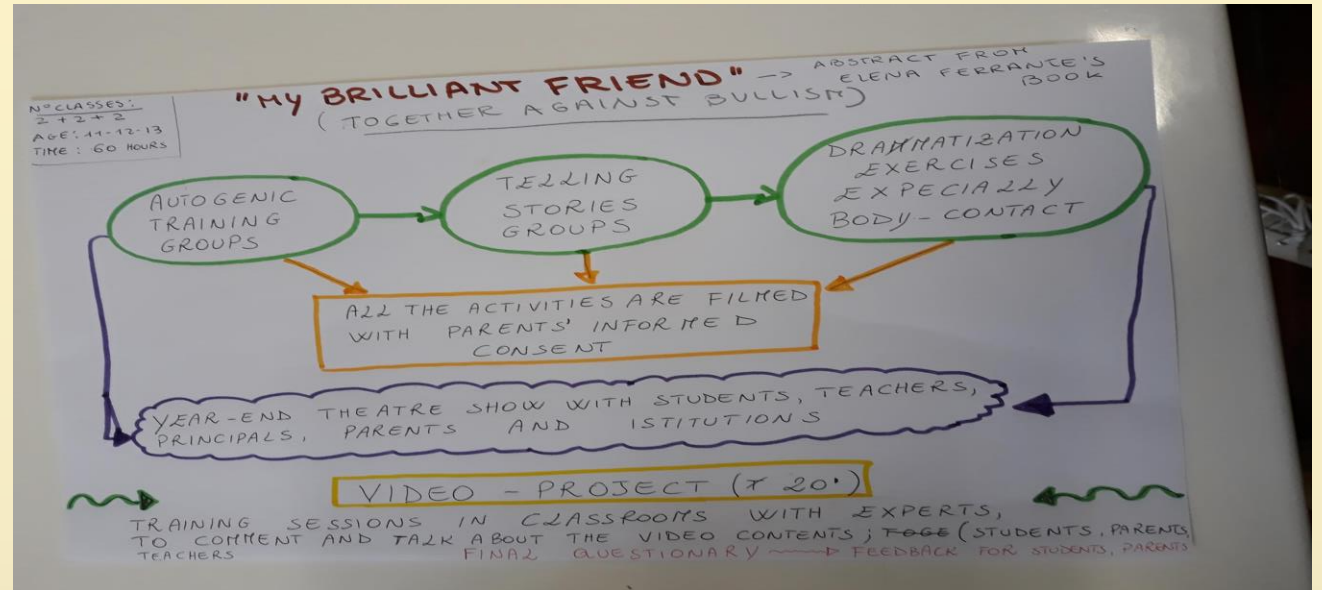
N° CLASSES: 2 + 2 + 2
AGE: 11-12-13
TIME: 60 HOURS

"MY BRILLIANT FRIEND" → ABSTRACT FROM ELENA FERRANTE'S BOOK
(TOGETHER AGAINST BULLISM)

AUTOGENIC TRAINING GROUPS

TELLING STORIES GROUPS

DRAMMATIZATION EXERCISES EXPECIALLY BODY-CONTACT

ALL THE ACTIVITIES ARE FILMED WITH PARENTS' INFORMED CONSENT

YEAR-END THEATRE SHOW WITH STUDENTS, TEACHERS, PRINCIPALS, PARENTS AND ISTITUTIONS

VIDEO - PROJECT (≈ 20')

TRAINING SESSIONS IN CLASSROOMS WITH EXPERTS, TO COMMENT AND TALK ABOUT THE VIDEO CONTENTS; FOGS (STUDENTS, PARENTS, TEACHERS
FINAL QUESTIONARY → FEEDBACK FOR STUDENTS, PARENTS